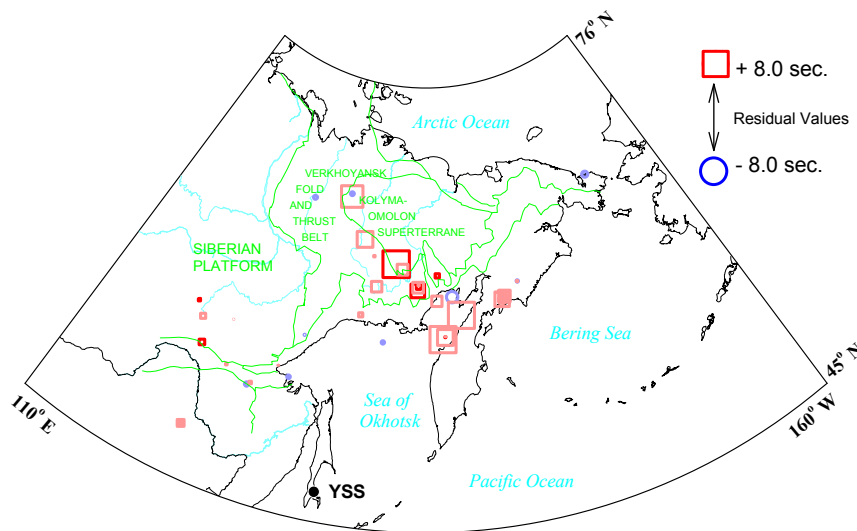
76° N

+ 8.0 sec.

Residual Values

- 8.0 sec.

Arctic Ocean

VERKHOYANSK FOLD AND THRUST BELT

KOLYMA-OMOLON SUPERTERRANE

SIBERIAN PLATFORM

Bering Sea

Sea of Okhotsk

Pacific Ocean

YSS

110° E

160° W

45° N